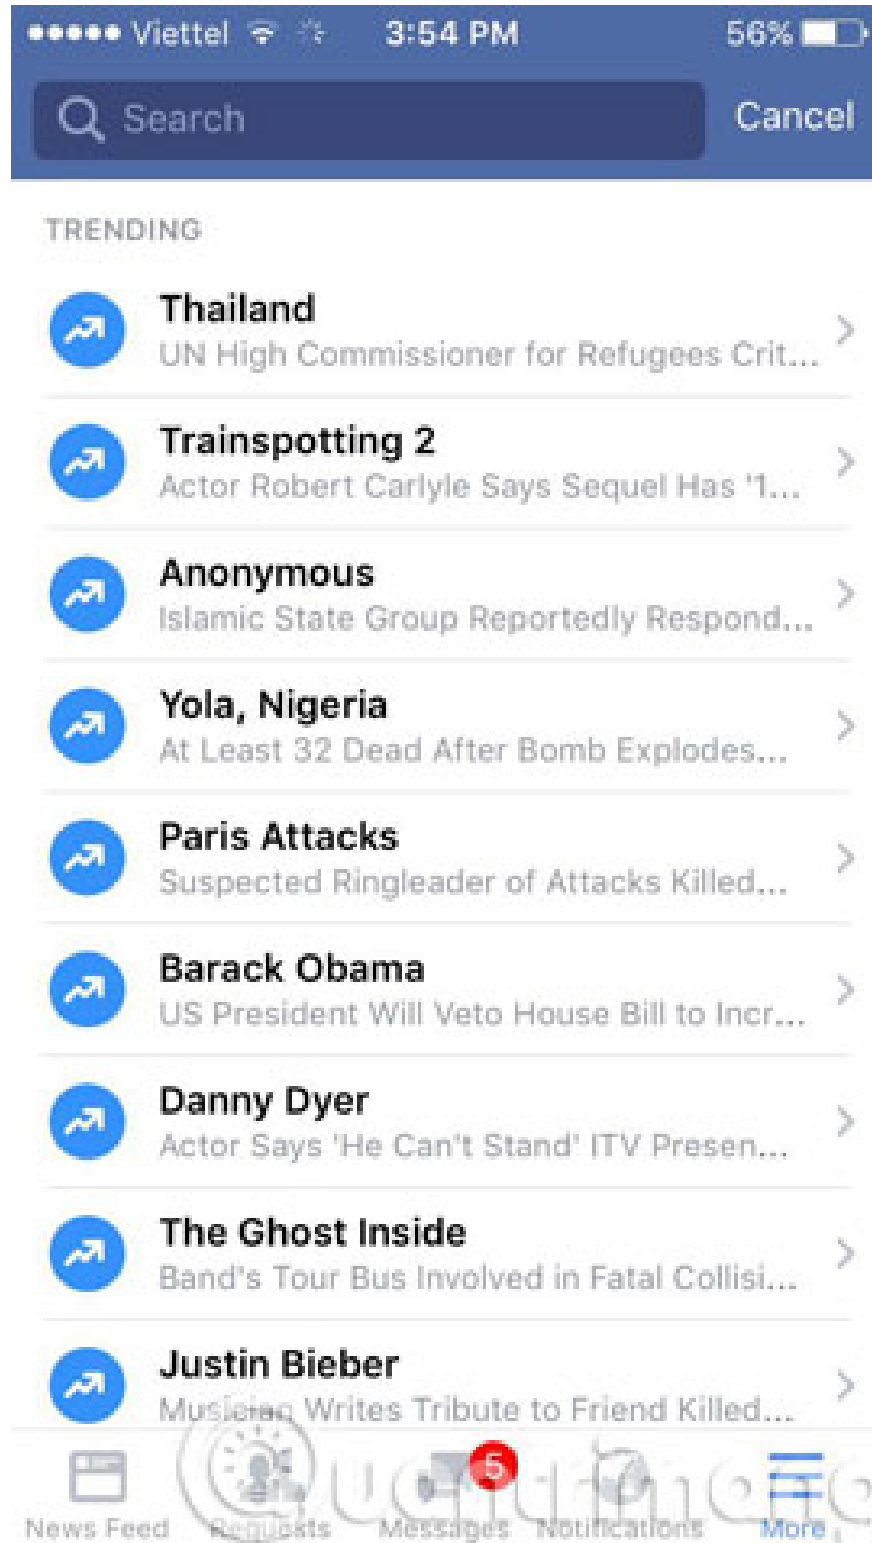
●●●●● Viettel 3:54 PM 56%

Search

Cancel

TRENDING

Thailand
UN High Commissioner for Refugees Crit...

Trainspotting 2
Actor Robert Carlyle Says Sequel Has '1...

Anonymous
Islamic State Group Reportedly Respond...

Yola, Nigeria
At Least 32 Dead After Bomb Explodes...

Paris Attacks
Suspected Ringleader of Attacks Killed...

Barack Obama
US President Will Veto House Bill to Incr...

Danny Dyer
Actor Says 'He Can't Stand' ITV Presen...

The Ghost Inside
Band's Tour Bus Involved in Fatal Collisi...

Justin Bieber
Musician Writes Tribute to Friend Killed...

News Feed
Requests
5
Messages
Notifications
More

Quantrimang